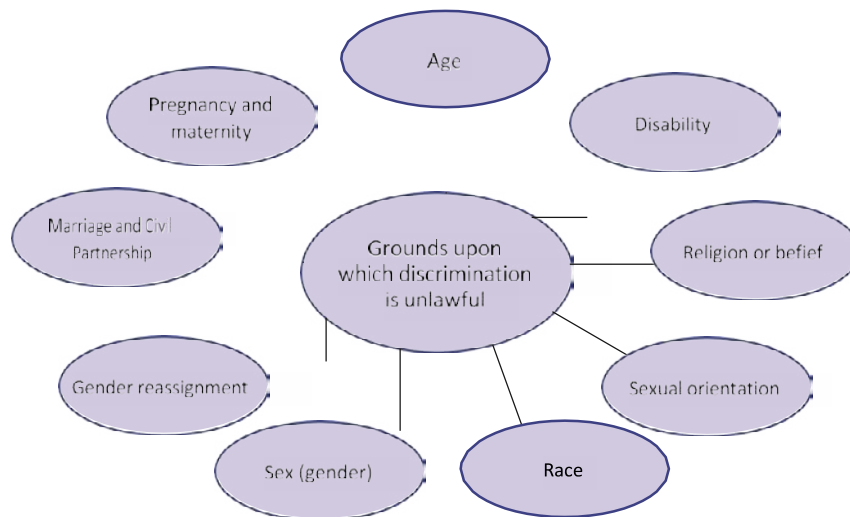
Age

Pregnancy and maternity

Disability

Marriage and Civil Partnership

Grounds upon which discrimination is unlawful

Religion or belief

Gender reassignment

Sexual orientation

Sex (gender)

Race